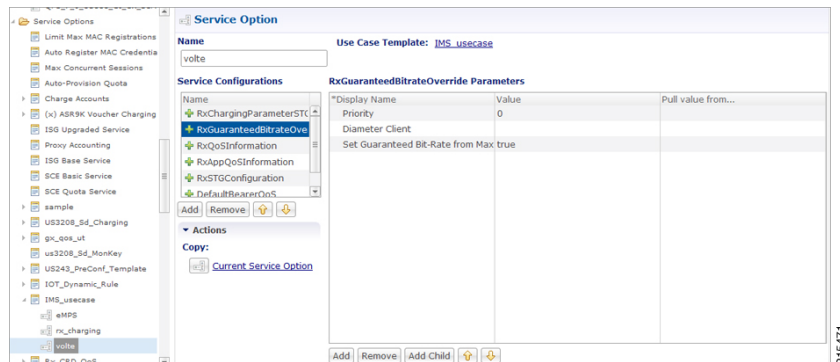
Service Options
Limit Max MAC Registrations
Auto Register MAC Credentia
Max Concurrent Sessions
Auto-Provision Quota
Charge Accounts
(x) ASR9K Voucher Charging
ISG Upgraded Service
Proxy Accounting
ISG Base Service
SCE Basic Service
SCE Quota Service
sample
US3208_Sd_Charging
gx_qos_ut
us3208_Sd_MonKey
US243_PreConf_Template
IOT_Dynamic_Rule
IMS_usecase
eMPS
rx_charging
volte

Service Option

Name
volte

Use Case Template: IMS_usecase

Service Configurations

| Name |
|---|
| RxChargingParameterSTC |
| RxGuaranteedBitrateOve |
| RxQoSInformation |
| RxAppQoSInformation |
| RxSTGConfiguration |
| DefaultBearerQoS |

Add Remove

Actions
Copy:
Current Service Option

RxGuaranteedBitrateOverride Parameters

| *Display Name | Value | Pull value from... |
|---|---|---|
| Priority | 0 | |
| Diameter Client | | |
| Set Guaranteed Bit-Rate from Max | true | |

Add Remove Add Child